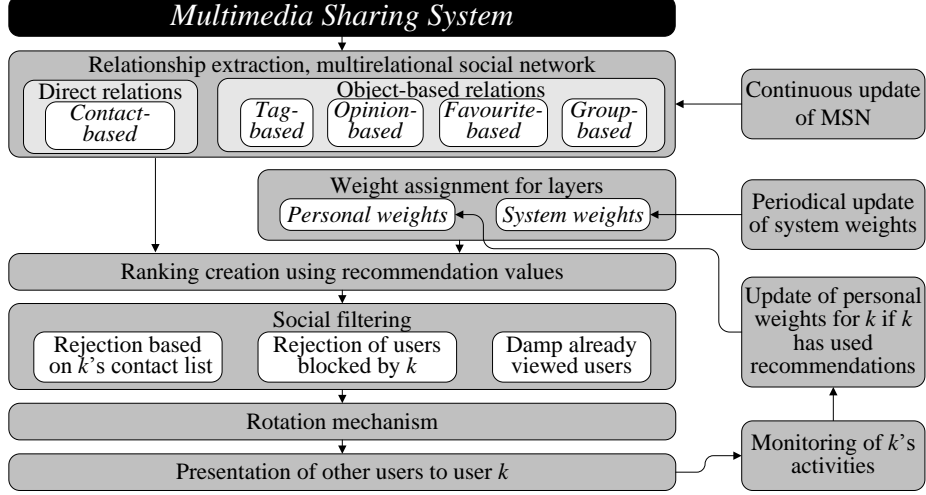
Multimedia Sharing System

Relationship extraction, multirelational social network

Direct relations

Contact-based

Object-based relations

Tag-based

Opinion-based

Favourite-based

Group-based

Continuous update of MSN

Weight assignment for layers

Personal weights

System weights

Periodical update of system weights

Ranking creation using recommendation values

Update of personal weights for $k$ if $k$ has used recommendations

Social filtering

Rejection based on $k$'s contact list

Rejection of users blocked by $k$

Damp already viewed users

Rotation mechanism

Presentation of other users to user $k$

Monitoring of $k$'s activities